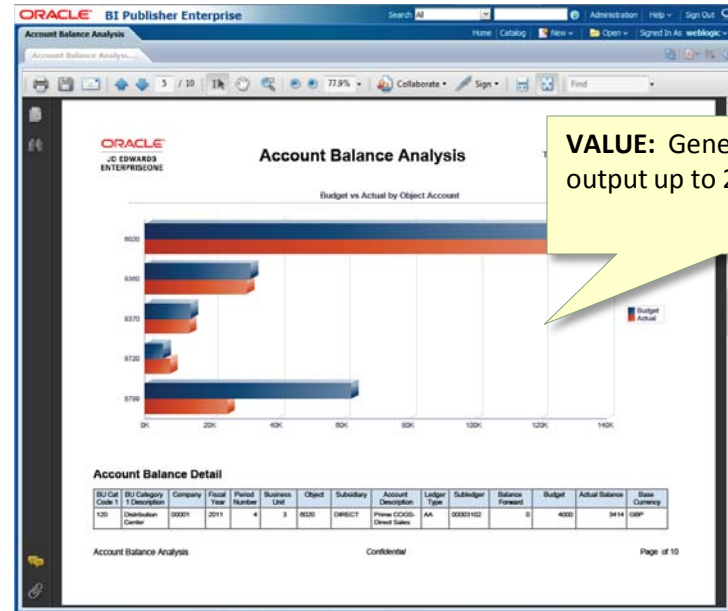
ORACLE BI Publisher Enterprise

Search All | Administration | Help | Sign Out

Account Balance Analysis

Home | Catalog | New | Open | Signed In As weblogic

Account Balance Analysi...

5 / 10 | 77.9% | Collaborate | Sign | Find

ORACLE
JD EDWARDS
ENTERPRISEONE

Account Balance Analysis

VALUE: Gene output up to 2

Budget vs Actual by Object Account

6020

6350

6370

6720

6799

0K 20K 40K 60K 80K 100K 120K 140K

Budget
Actual

Account Balance Detail

| BU Cat Code 1 | BU Category 1 Description | Company | Fiscal Year | Period Number | Business Unit | Object | Subsidiary | Account Description | Ledger Type | Subledger | Balance Forward | Budget | Actual Balance | Base Currency |
|---|---|---|---|---|---|---|---|---|---|---|---|---|---|---|
| 120 | Distribution Center | 00001 | 2011 | 4 | 3 | 6020 | DIRECT | Prime COGS-Direct Sales | AA | 00003102 | 0 | 4000 | 3414 | GBP |

Account Balance Analysis Confidential Page of 10